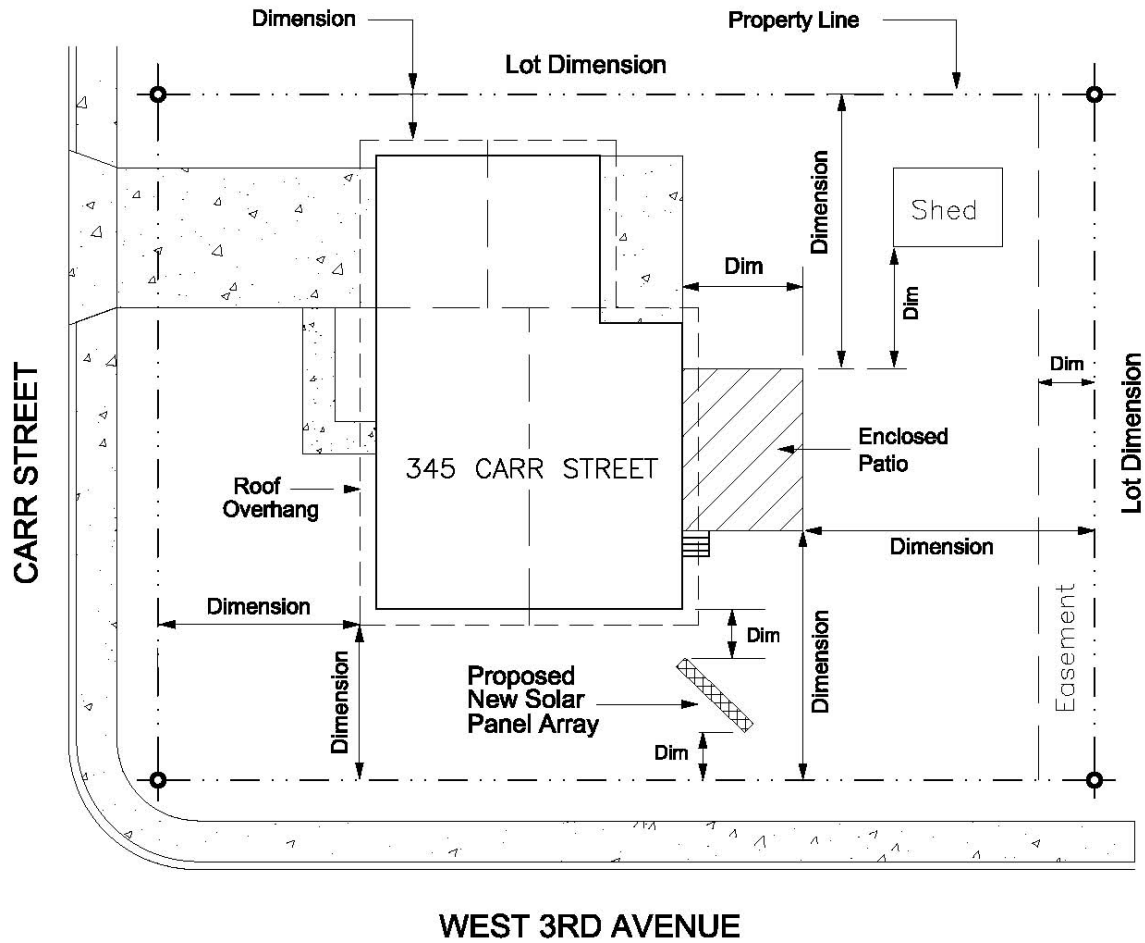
Dimension

Property Line

Lot Dimension

Dimension

Shed

Dim

Dim

Dim

CARR STREET

Lot Dimension

Enclosed Patio

345 CARR STREET

Roof Overhang

Dimension

Dimension

Easement

Dimension

Dim

Proposed New Solar Panel Array

Dimension

Dim

Dimension

WEST 3RD AVENUE